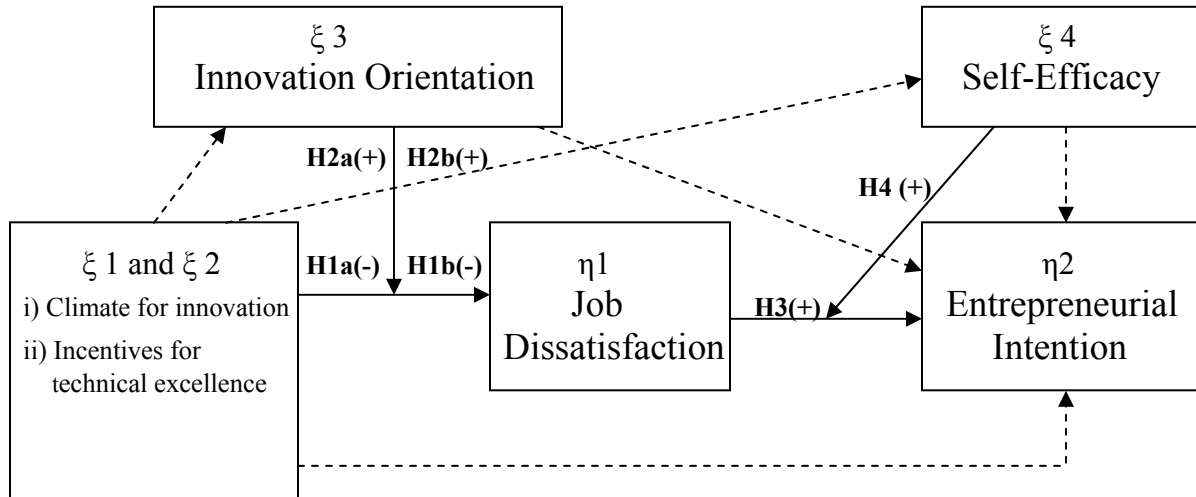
$\xi$ 3
Innovation Orientation

$\xi$ 4
Self-Efficacy

H2a(+) H2b(+)

H4 (+)

$\xi$ 1 and $\xi$ 2
i) Climate for innovation
ii) Incentives for technical excellence

H1a(-) H1b(-)

$\eta$1
Job Dissatisfaction

H3(+)

$\eta$2
Entrepreneurial Intention